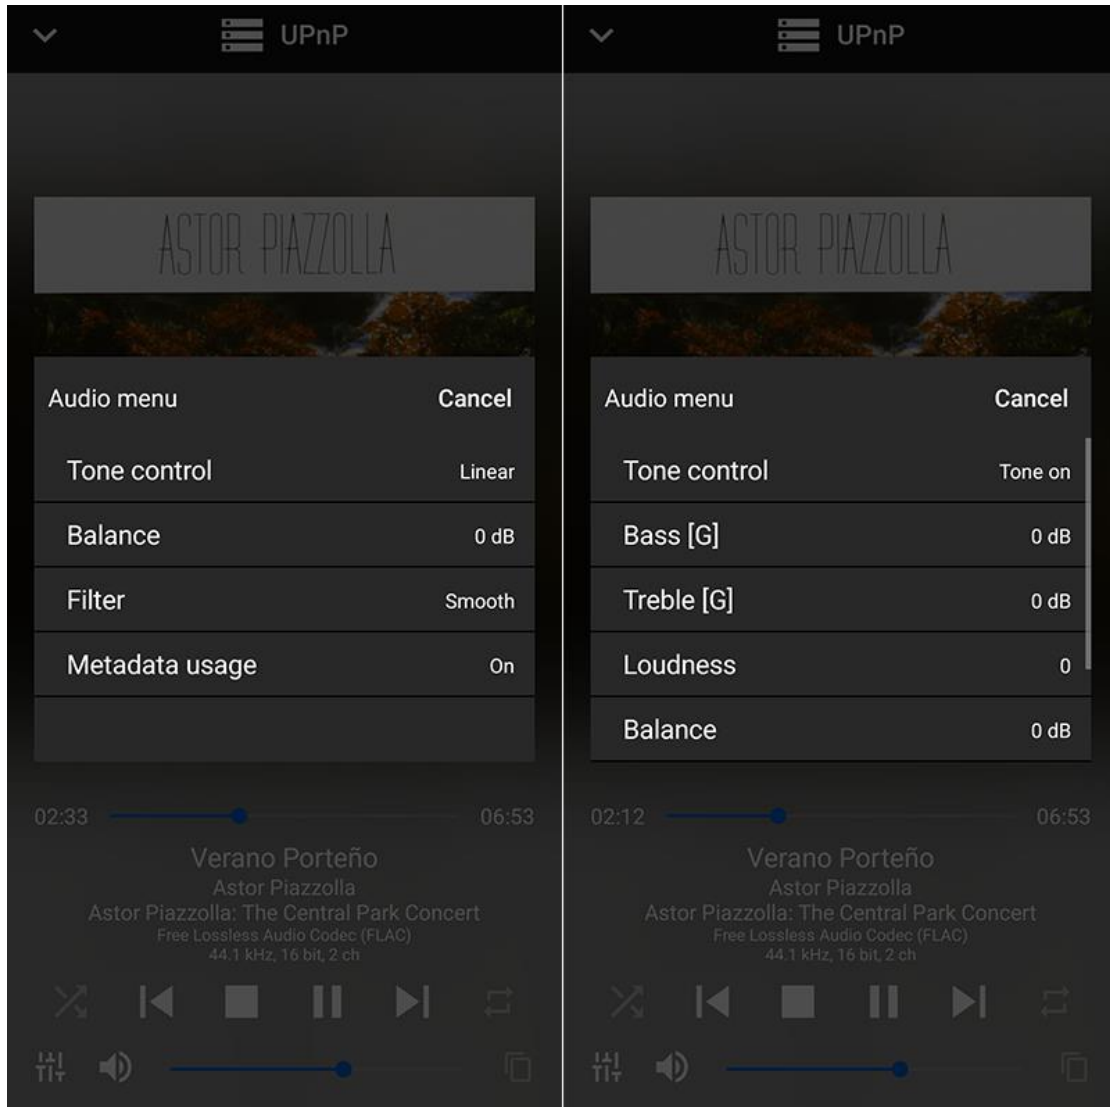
UPnP

ASTOR PIAZZOLLA

Audio menu Cancel

Tone control Linear

Balance 0 dB

Filter Smooth

Metadata usage On

02:33 06:53

Verano Porteño
Astor Piazzolla
Astor Piazzolla: The Central Park Concert
Free Lossless Audio Codec (FLAC)
44.1 kHz, 16 bit, 2 ch

UPnP

ASTOR PIAZZOLLA

Audio menu Cancel

Tone control Tone on

Bass [G] 0 dB

Treble [G] 0 dB

Loudness 0

Balance 0 dB

02:12 06:53

Verano Porteño
Astor Piazzolla
Astor Piazzolla: The Central Park Concert
Free Lossless Audio Codec (FLAC)
44.1 kHz, 16 bit, 2 ch